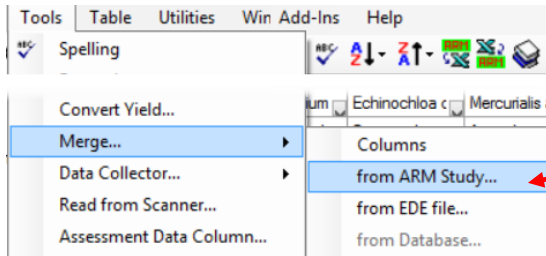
Tools Table Utilities Win Add-Ins Help

Spelling

Convert Yield...
Merge...
Data Collector...
Read from Scanner...
Assessment Data Column...

um Echinochloa c Mercurialis

Columns
from ARM Study...
from EDE file...
from Database...